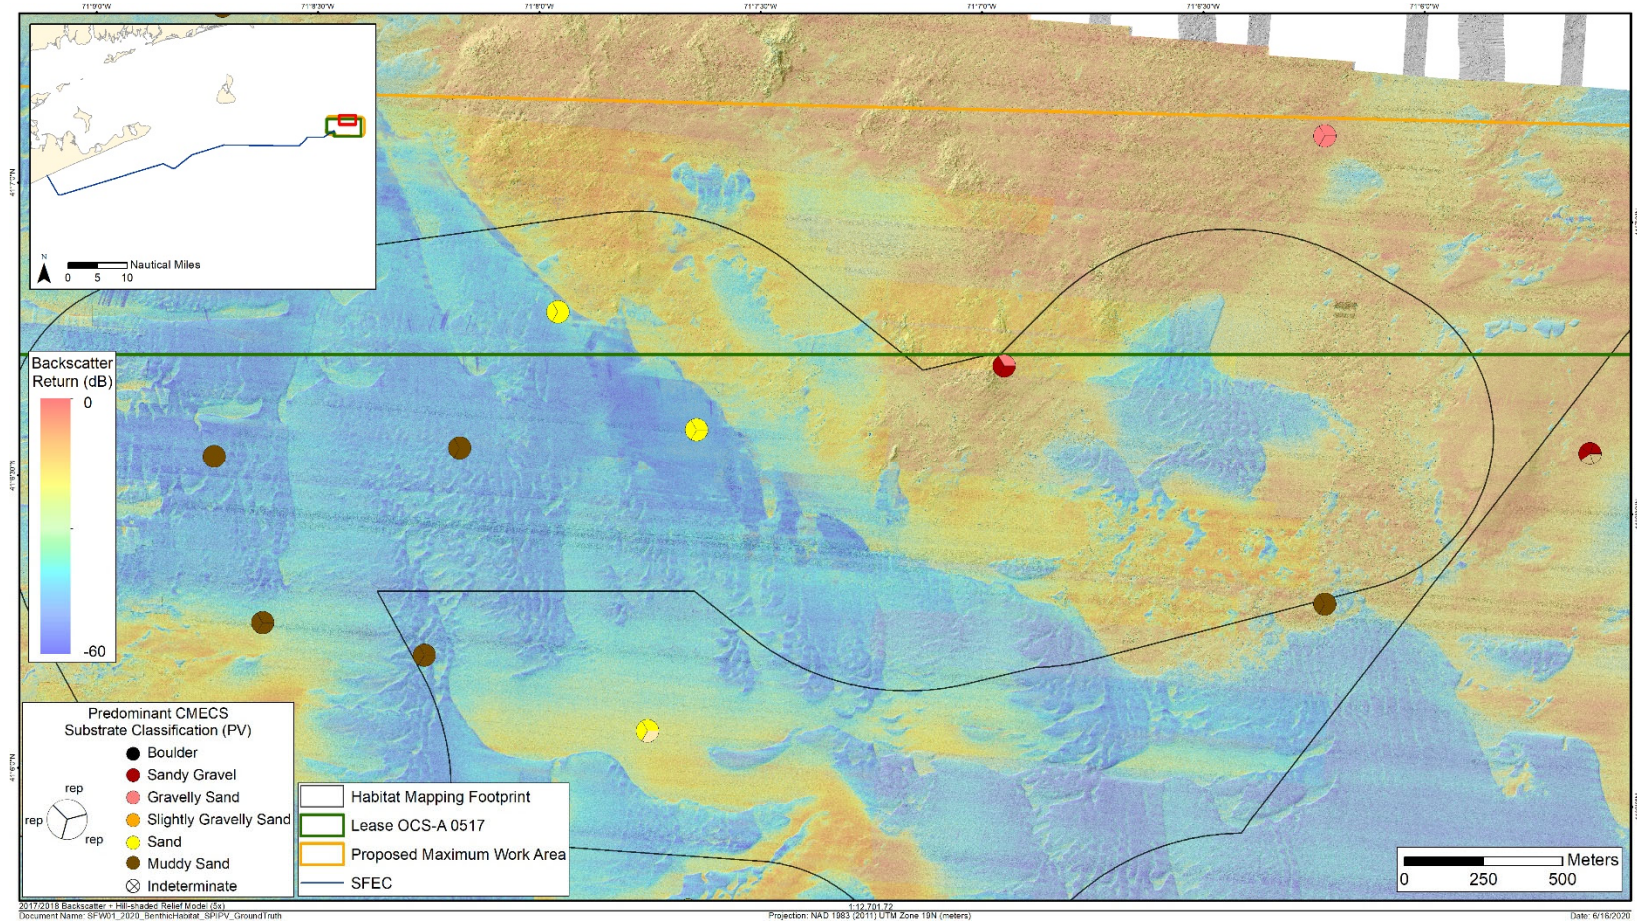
71°9'0"W
71°8'30"W
71°8'0"W
71°7'30"W
71°7'0"W
71°6'30"W
71°6'0"W

41°7'0"N
41°6'30"N
41°6'0"N

N
Nautical Miles
0 5 10

Backscatter Return (dB)
0
-60

Predominant CMECS Substrate Classification (PV)
Boulder
Sandy Gravel
Gravelly Sand
Slightly Gravelly Sand
Sand
Muddy Sand
Indeterminate
rep
rep
rep

Habitat Mapping Footprint
Lease OCS-A 0517
Proposed Maximum Work Area
SFEC

Meters
0 250 500

2017/2018 Backscatter + Hill-shaded Relief Model (5x)
Document Name: SFW01_2020_BenthicHabitat_SPIPV_GroundTruth
1:12,701.72
Projection: NAD 1983 (2011) UTM Zone 19N (meters)
Date: 6/16/2020